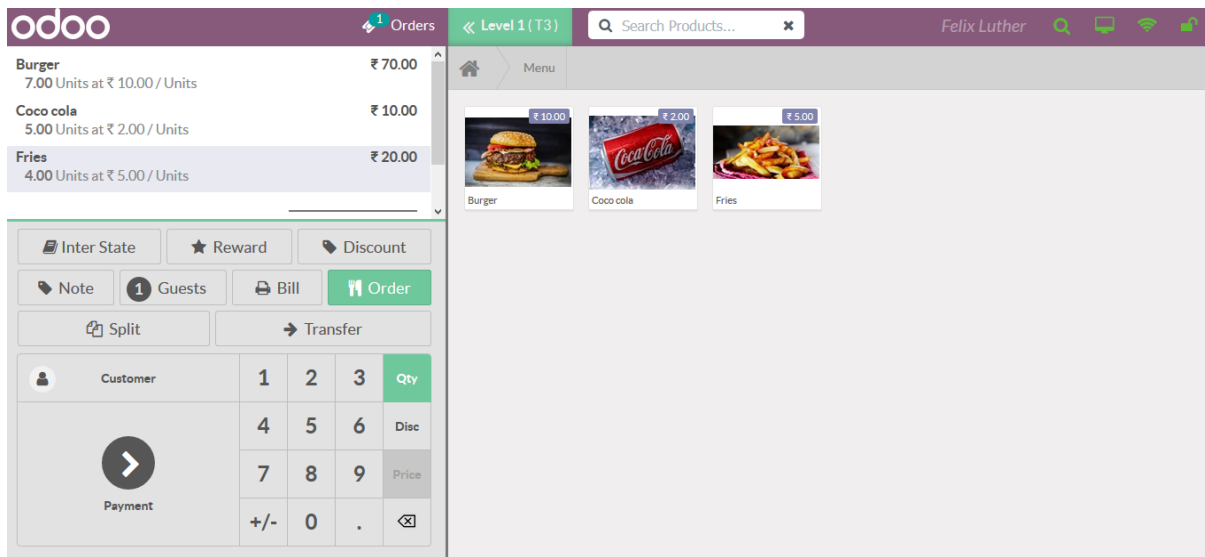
odoo
1 Orders
Level 1 (T3)
Search Products...
Felix Luther

Burger ₹ 70.00
7.00 Units at ₹ 10.00 / Units
Coco cola ₹ 10.00
5.00 Units at ₹ 2.00 / Units
Fries ₹ 20.00
4.00 Units at ₹ 5.00 / Units

Inter State
Reward
Discount
Note
1 Guests
Bill
Order
Split
Transfer
Customer
1 2 3 Qty
4 5 6 Disc
7 8 9 Price
Payment
+/- 0 .

Menu
₹ 10.00
Burger
₹ 2.00
Coco cola
₹ 5.00
Fries